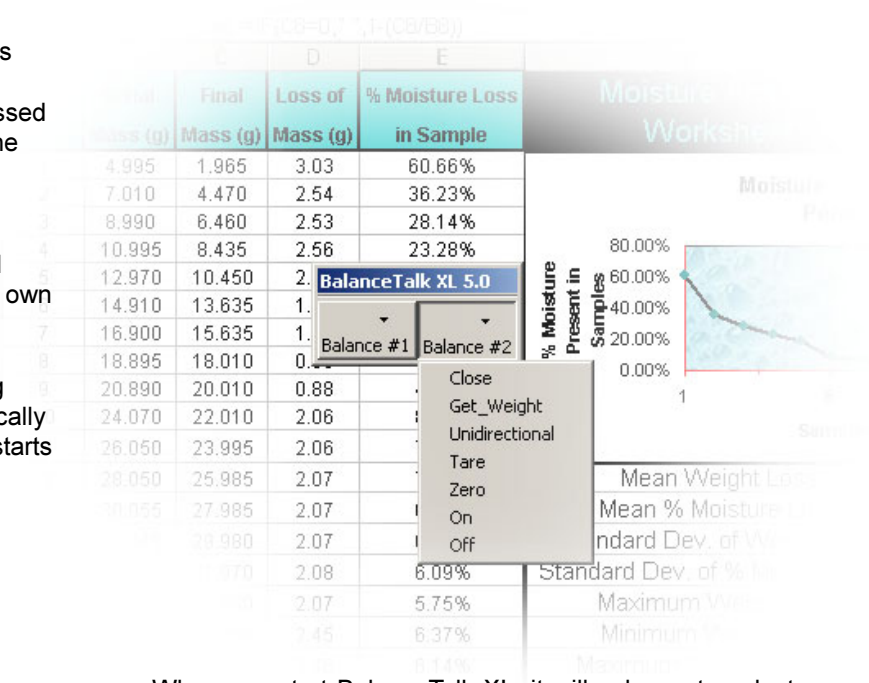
s

ssed
he

l
own

g
cally
tarts

=IF(C6=0,"",1-(C6/B6))

| | C | D | E |
|---|---|---|---|
| Initial Mass (g) | Final Mass (g) | Loss of Mass (g) | % Moisture Loss in Sample |
| 4.995 | 1.965 | 3.03 | 60.66% |
| 7.010 | 4.470 | 2.54 | 36.23% |
| 8.990 | 6.460 | 2.53 | 28.14% |
| 10.995 | 8.435 | 2.56 | 23.28% |
| 12.970 | 10.450 | 2. | |
| 14.910 | 13.635 | 1. | |
| 16.900 | 15.635 | 1. | |
| 18.895 | 18.010 | 0. | |
| 20.890 | 20.010 | 0.88 | |
| 24.070 | 22.010 | 2.06 | |
| 26.050 | 23.995 | 2.06 | |
| 28.050 | 25.985 | 2.07 | |
| 30.055 | 27.985 | 2.07 | |
| | 29.980 | 2.07 | |
| | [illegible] | 2.08 | 6.09% |
| | | 2.07 | 5.75% |
| | | 2.45 | 6.37% |
| | | | 6.14% |

BalanceTalk XL 5.0
Balance #1
Balance #2
Close
Get_Weight
Unidirectional
Tare
Zero
On
Off

Moisture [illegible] Workshe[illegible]

Moistu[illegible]
P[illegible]

80.00%
60.00%
40.00%
20.00%
0.00%
% Moisture Present in Samples
1
Sample

Mean Weight Los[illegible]
Mean % Moisture L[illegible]
ndard Dev. of W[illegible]
Standard Dev. of % M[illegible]
Maximum W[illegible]
Minimum W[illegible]
Maximum

Wh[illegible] BalanceTalk XL it will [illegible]